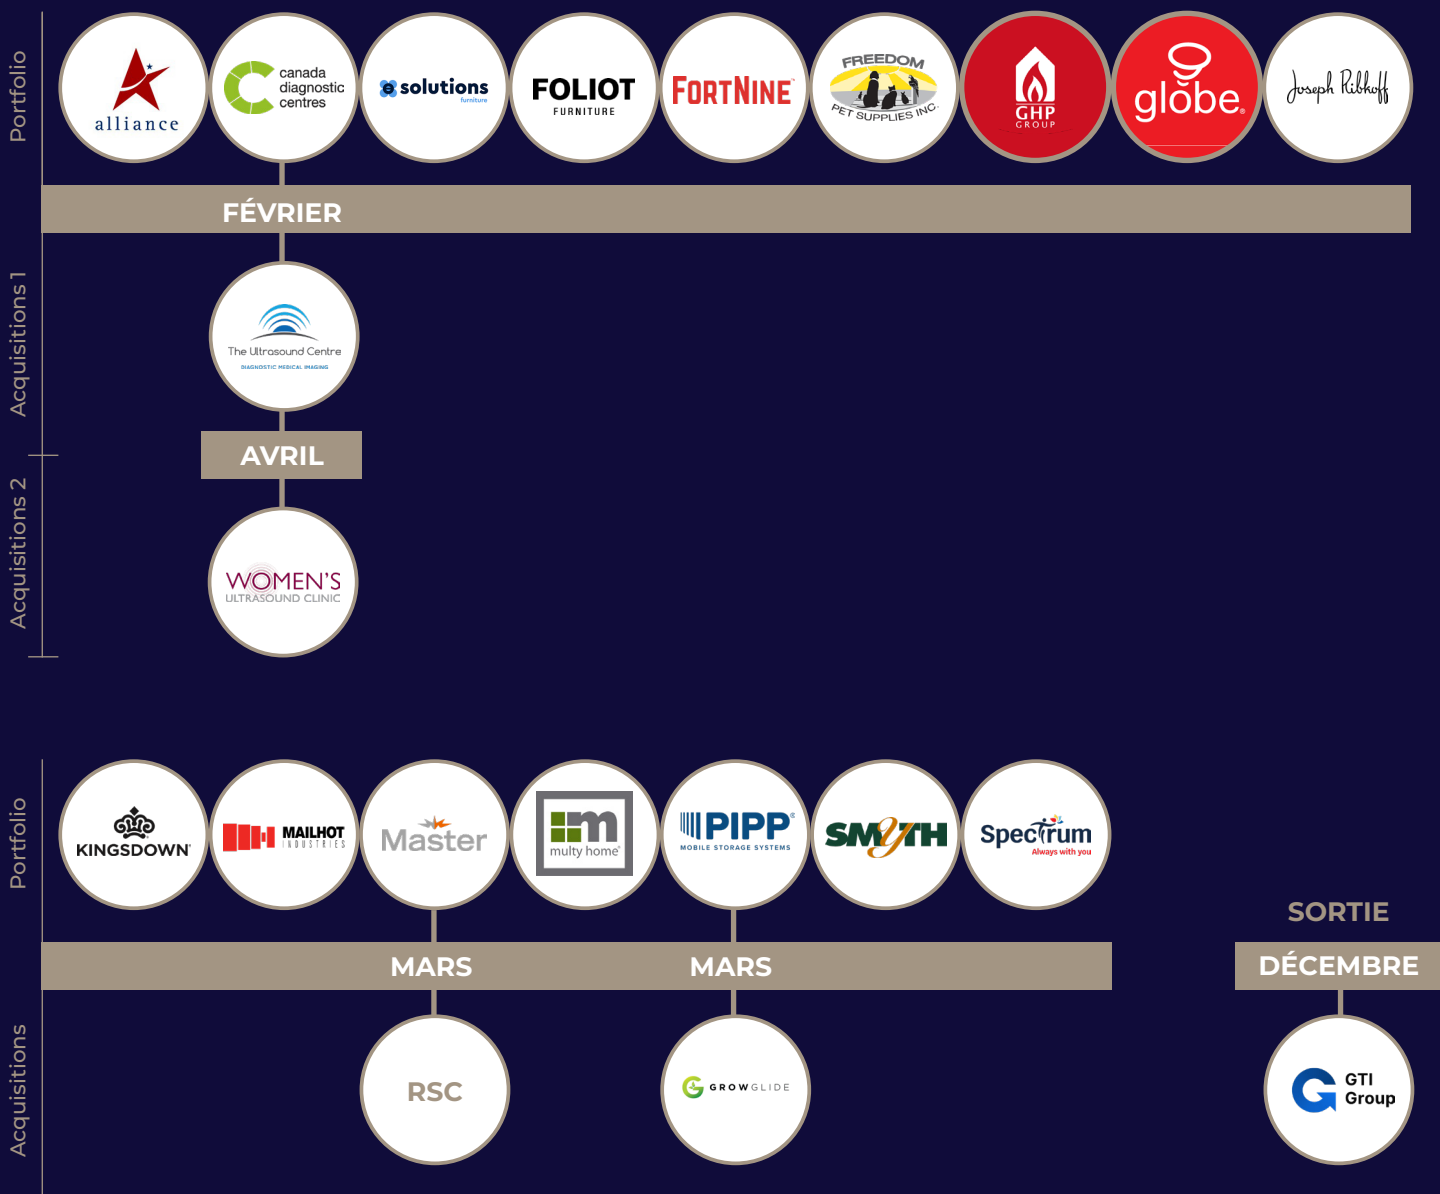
Portfolio

alliance

canada diagnostic centres

e solutions furniture

FOLIOT FURNITURE

FORTNINE

FREEDOM PET SUPPLIES INC.

GHP GROUP

globe

Joseph Ribkoff

FÉVRIER

Acquisitions 1

The Ultrasound Centre DIAGNOSTIC MEDICAL IMAGING

AVRIL

Acquisitions 2

WOMEN'S ULTRASOUND CLINIC

Portfolio

KINGSDOWN

MAILHOT INDUSTRIES

Master

multy home

PIPP MOBILE STORAGE SYSTEMS

SMYTH

Spectrum Always with you

SORTIE

MARS

MARS

DÉCEMBRE

Acquisitions

RSC

GROWGLIDE

GTI Group